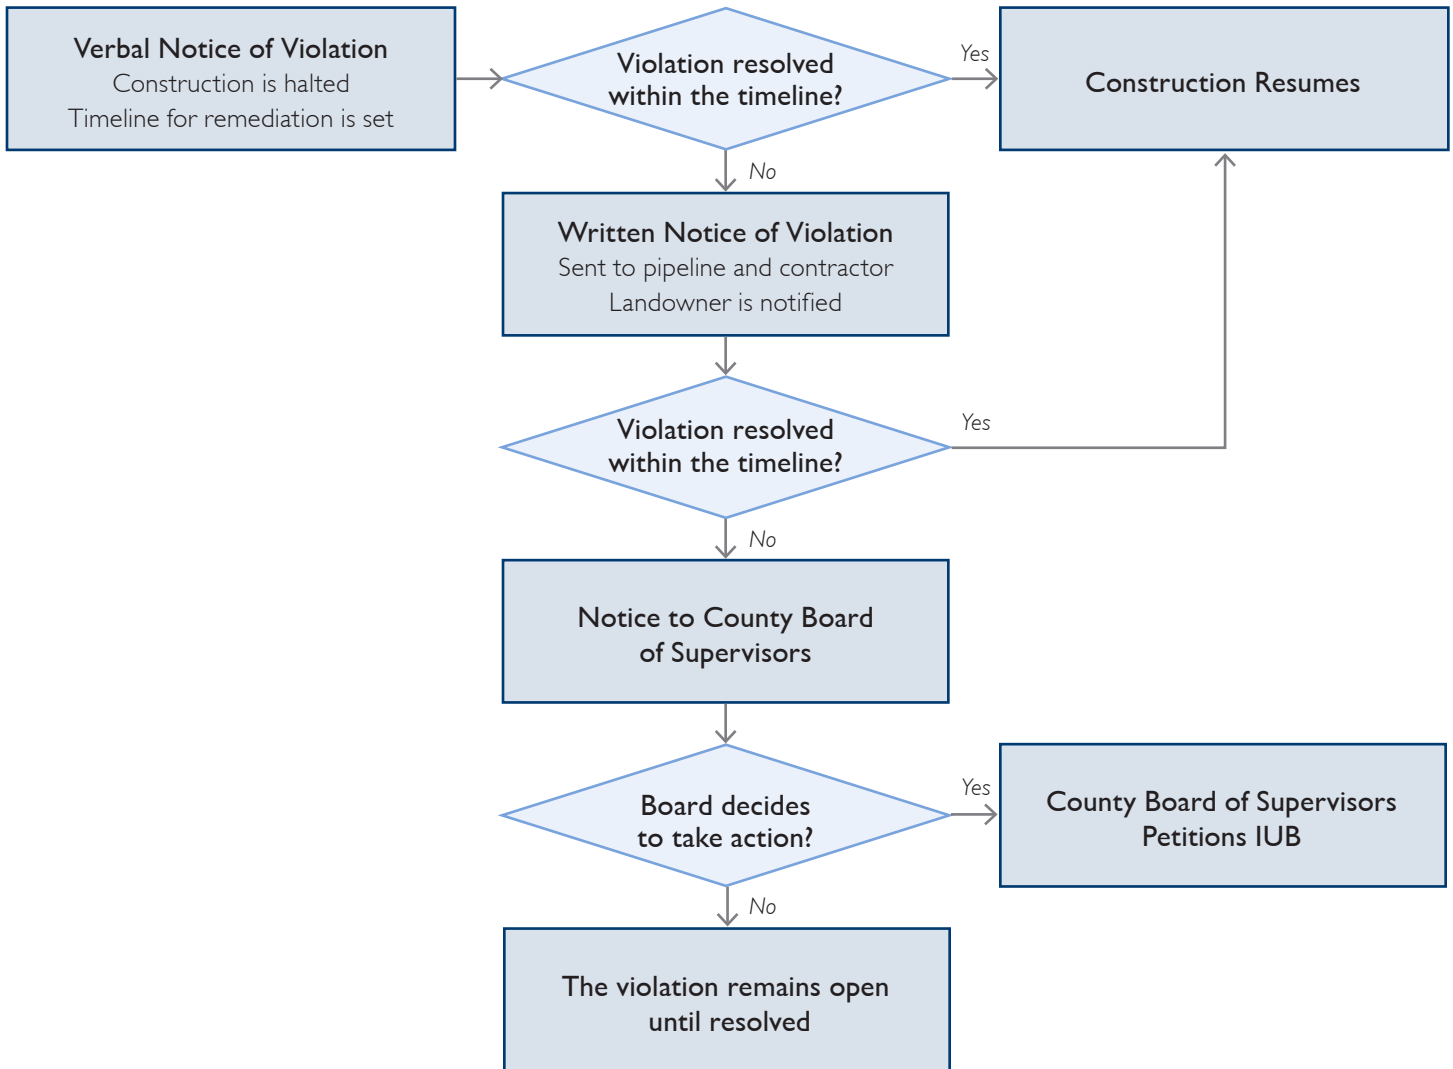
Verbal Notice of Violation
Construction is halted
Timeline for remediation is set

Violation resolved within the timeline?

Yes

Construction Resumes

No

Written Notice of Violation
Sent to pipeline and contractor
Landowner is notified

Violation resolved within the timeline?

Yes

No

Notice to County Board of Supervisors

Board decides to take action?

Yes

County Board of Supervisors Petitions IUB

No

The violation remains open until resolved